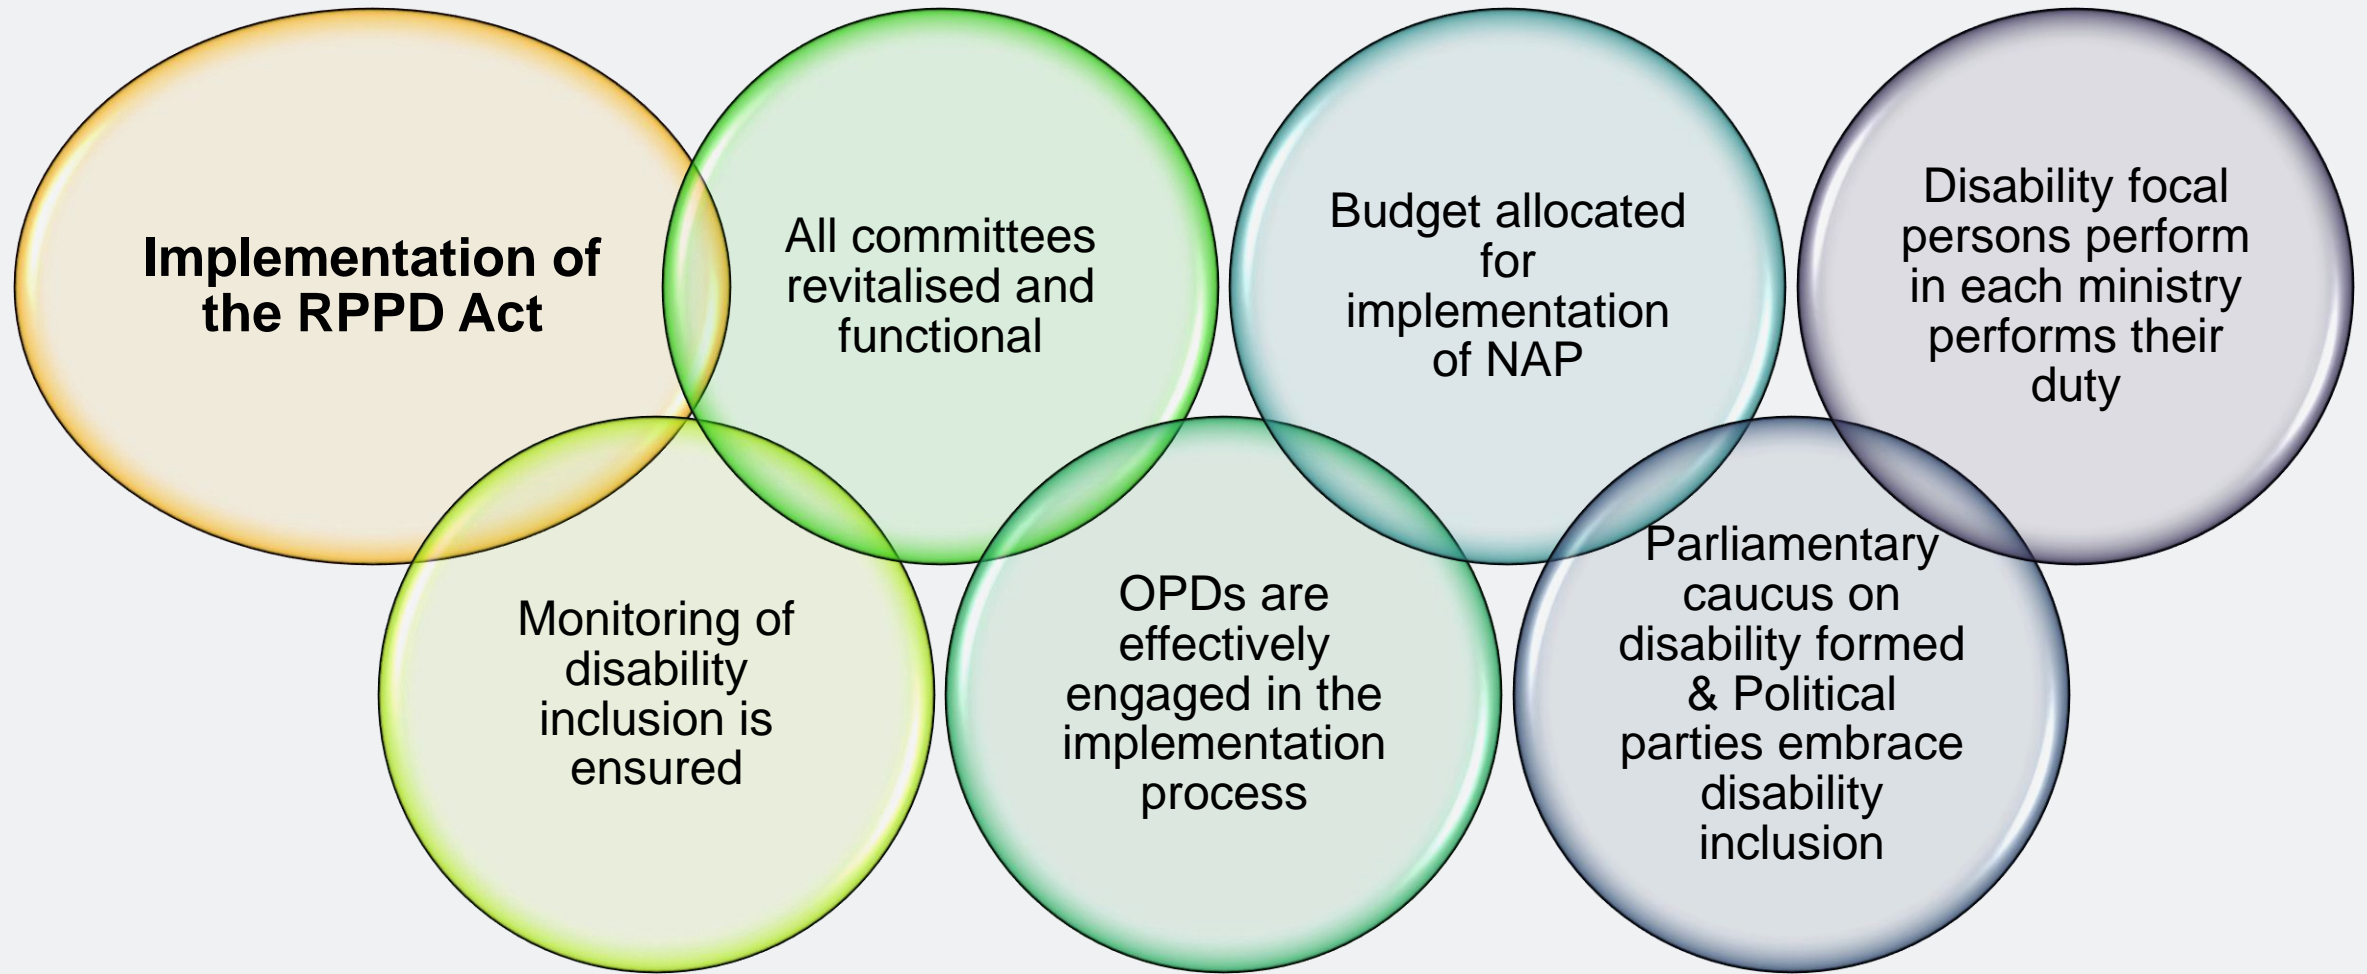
Implementation of the RPPD Act

All committees revitalised and functional

Budget allocated for implementation of NAP

Disability focal persons perform in each ministry performs their duty

Monitoring of disability inclusion is ensured

OPDs are effectively engaged in the implementation process

Parliamentary caucus on disability formed & Political parties embrace disability inclusion